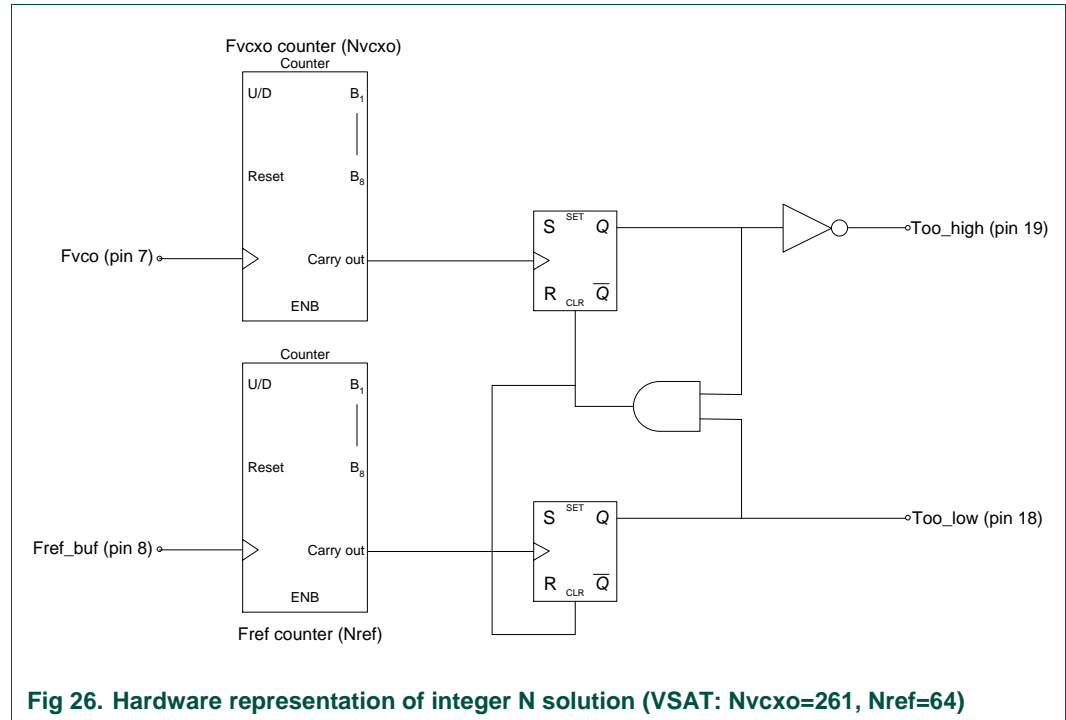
Fvcxo counter (Nvcxo)
Counter
U/D
$B_1$
Reset
$B_8$
Fvco (pin 7)
Carry out
ENB

S SET Q
R CLR $\overline{Q}$

Too_high (pin 19)

Counter
U/D
$B_1$
Reset
$B_8$
Fref_buf (pin 8)
Carry out
ENB
Fref counter (Nref)

S SET Q
R CLR $\overline{Q}$

Too_low (pin 18)

Fig 26. Hardware representation of integer N solution (VSAT: Nvcxo=261, Nref=64)